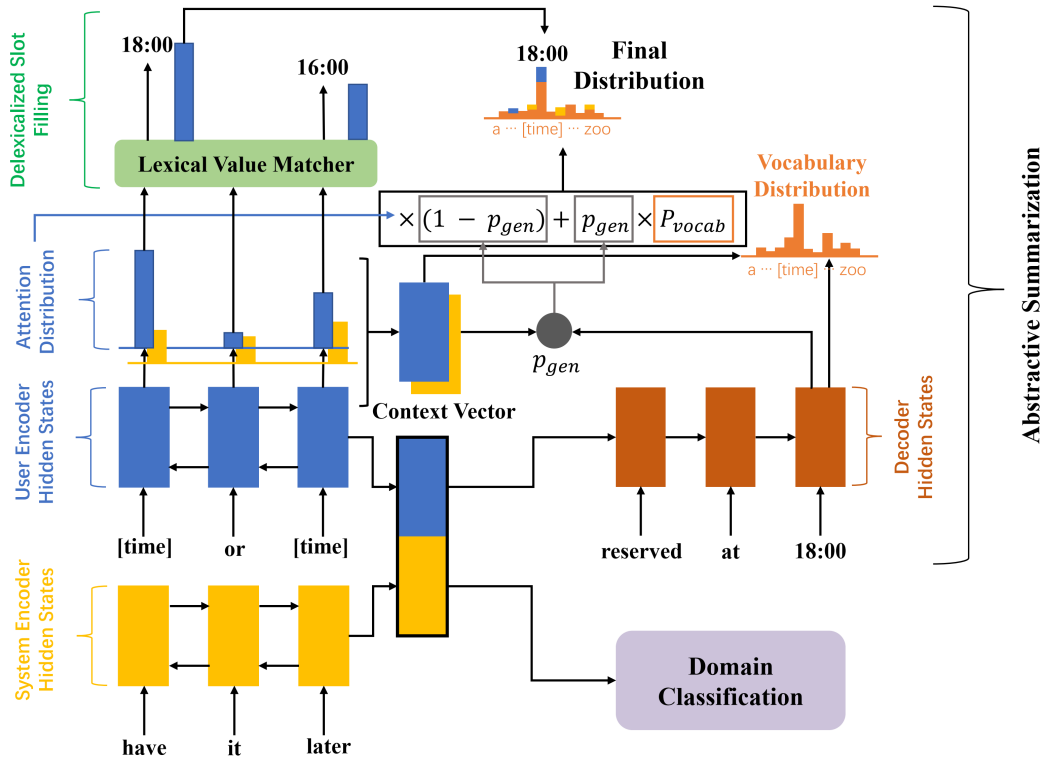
Delexicalized Slot Filling

18:00

16:00

18:00

Final Distribution

a ··· [time] ··· zoo

Lexical Value Matcher

Vocabulary Distribution

$\times$ $(1 - p_{gen})$ $+$ $p_{gen}$ $\times$ $P_{vocab}$

a ··· [time] ··· zoo

Attention Distribution

$p_{gen}$

Context Vector

User Encoder Hidden States

Decoder Hidden States

Abstractive Summarization

[time]

or

[time]

reserved

at

18:00

System Encoder Hidden States

Domain Classification

have

it

later